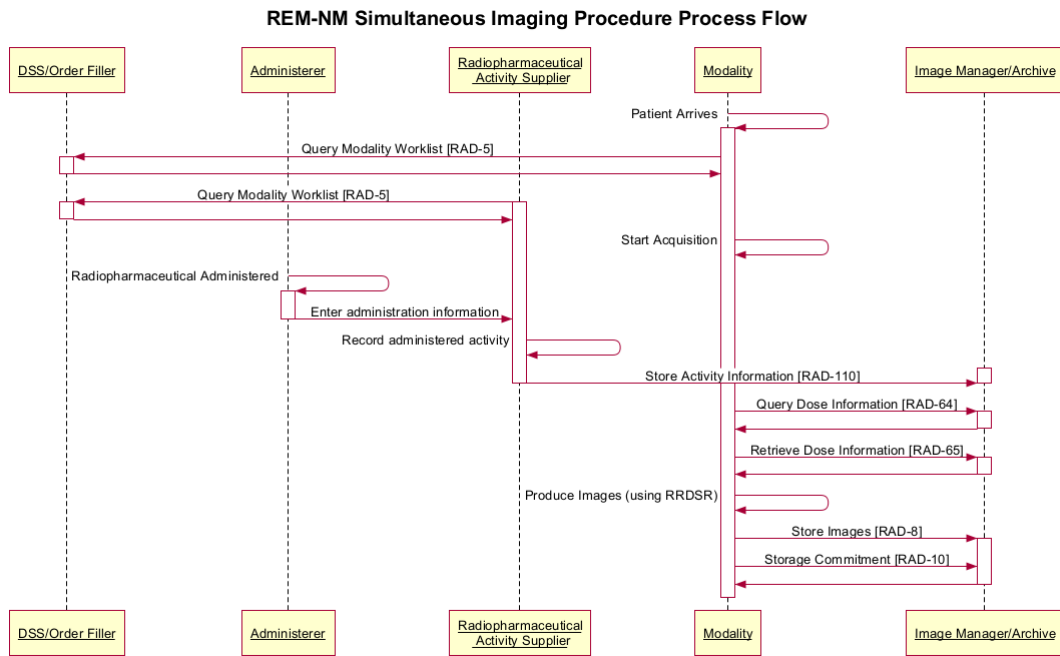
REM-NM Simultaneous Imaging Procedure Process Flow

DSS/Order Filler

Administerer

Radiopharmaceutical Activity Supplier

Modality

Image Manager/Archive

Patient Arrives

Query Modality Worklist [RAD-5]

Query Modality Worklist [RAD-5]

Start Acquisition

Radiopharmaceutical Administered

Enter administration information

Record administered activity

Store Activity Information [RAD-110]

Query Dose Information [RAD-64]

Retrieve Dose Information [RAD-65]

Produce Images (using RRDSR)

Store Images [RAD-8]

Storage Commitment [RAD-10]

DSS/Order Filler

Administerer

Radiopharmaceutical Activity Supplier

Modality

Image Manager/Archive